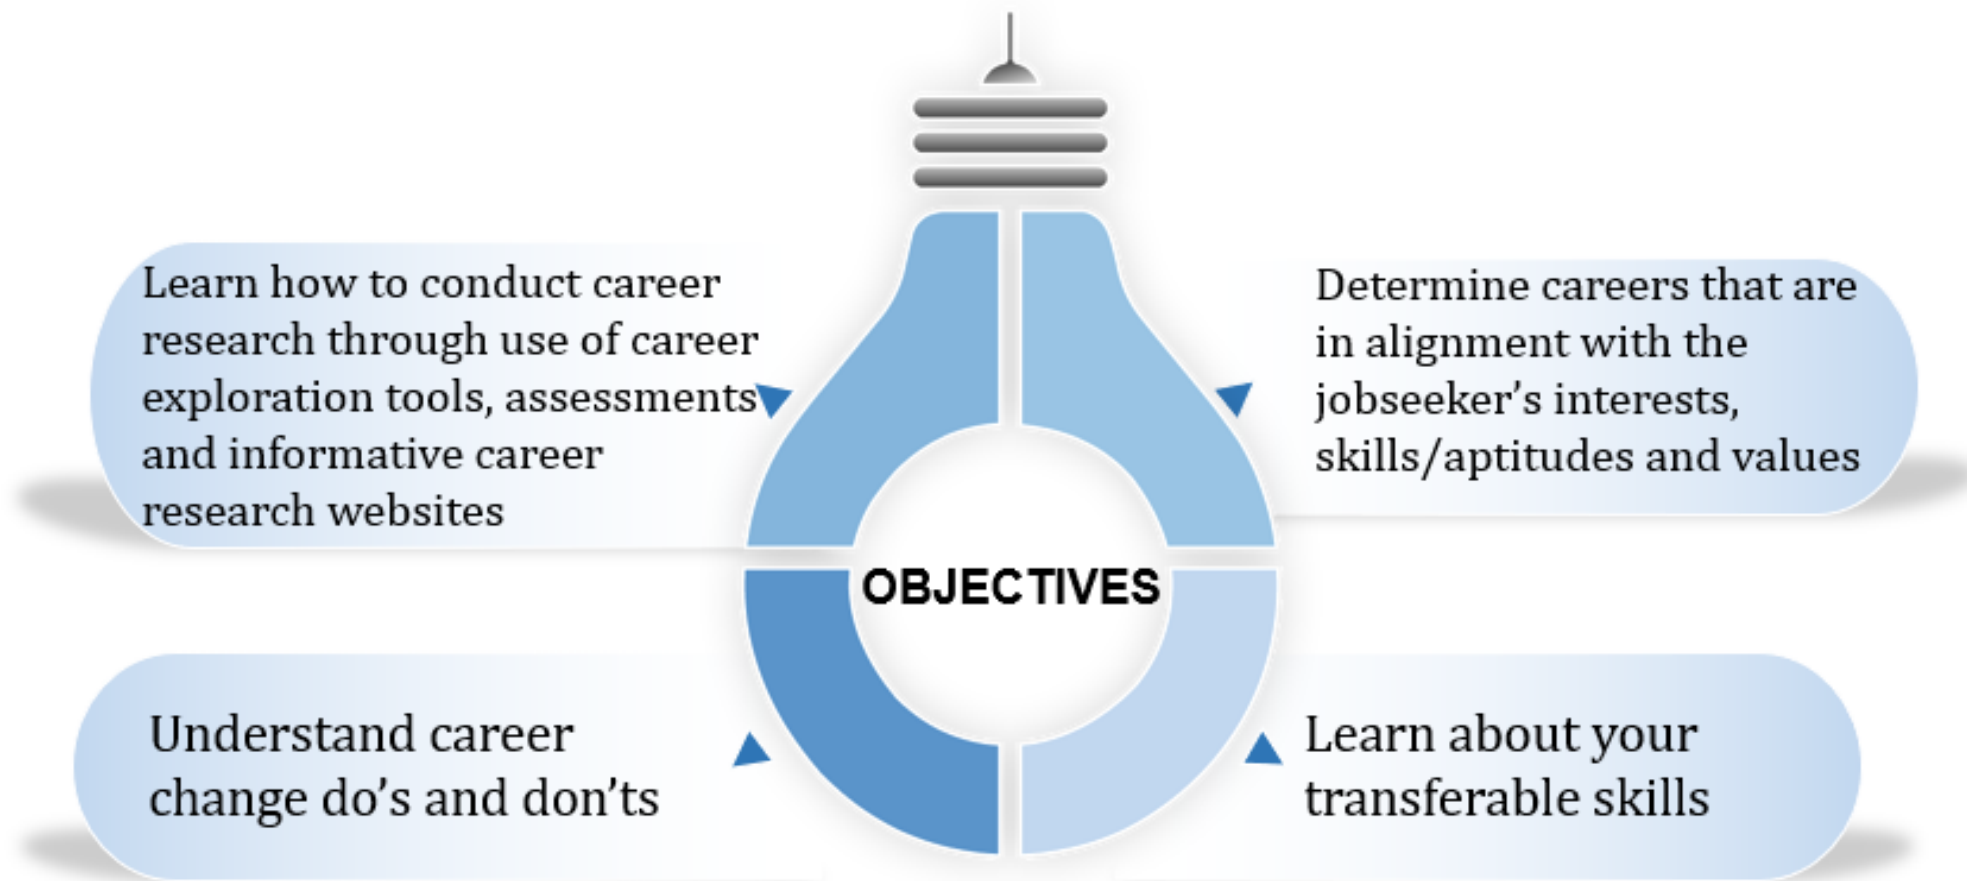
Learn how to conduct career research through use of career exploration tools, assessments and informative career research websites

Determine careers that are in alignment with the jobseeker’s interests, skills/aptitudes and values

OBJECTIVES

Understand career change do’s and don’ts

Learn about your transferable skills